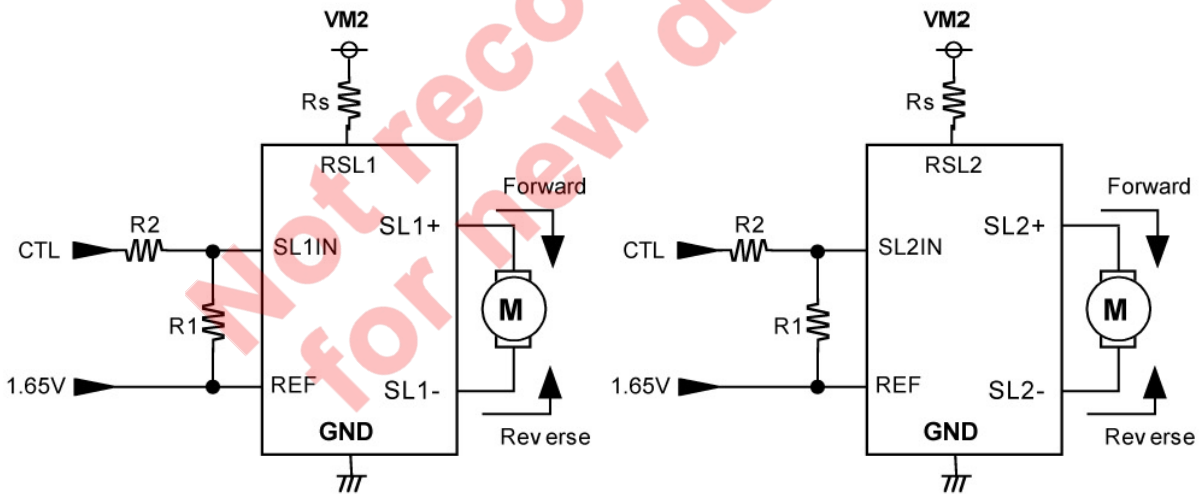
Not recommended for new design

VM2

Rs

RSL1

Forward

R2

CTL

SL1IN

SL1+

M

R1

1.65V

REF

SL1-

GND

Reverse

VM2

Rs

RSL2

Forward

R2

CTL

SL2IN

SL2+

M

R1

1.65V

REF

SL2-

GND

Reverse